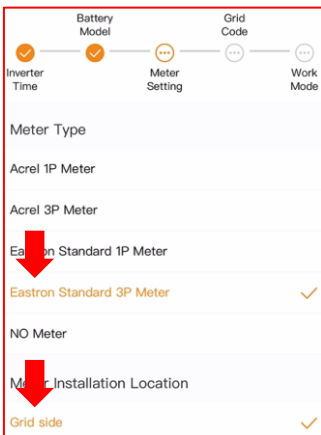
Battery Model

Grid Code

Inverter Time

Meter Setting

Work Mode

Meter Type

Acrel 1P Meter

Acrel 3P Meter

Eastron Standard 1P Meter

Eastron Standard 3P Meter

NO Meter

Meter Installation Location

Grid side